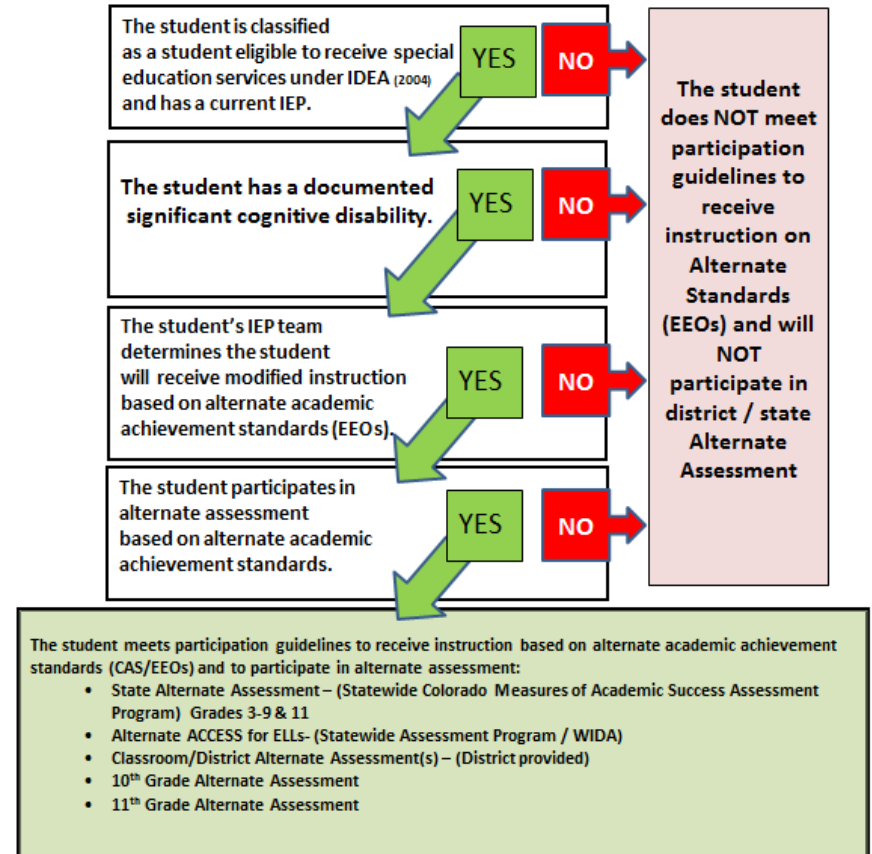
The student is classified as a student eligible to receive special education services under IDEA (2004) and has a current IEP.

YES

NO

The student has a documented significant cognitive disability.

YES

NO

The student's IEP team determines the student will receive modified instruction based on alternate academic achievement standards (EEOs).

YES

NO

The student participates in alternate assessment based on alternate academic achievement standards.

YES

NO

The student does NOT meet participation guidelines to receive instruction on Alternate Standards (EEOs) and will NOT participate in district / state Alternate Assessment

The student meets participation guidelines to receive instruction based on alternate academic achievement standards (CAS/EEOs) and to participate in alternate assessment:

- State Alternate Assessment – (Statewide Colorado Measures of Academic Success Assessment Program) Grades 3-9 & 11
- Alternate ACCESS for ELLs- (Statewide Assessment Program / WIDA)
- Classroom/District Alternate Assessment(s) – (District provided)
- $10^{th}$ Grade Alternate Assessment
- $11^{th}$ Grade Alternate Assessment